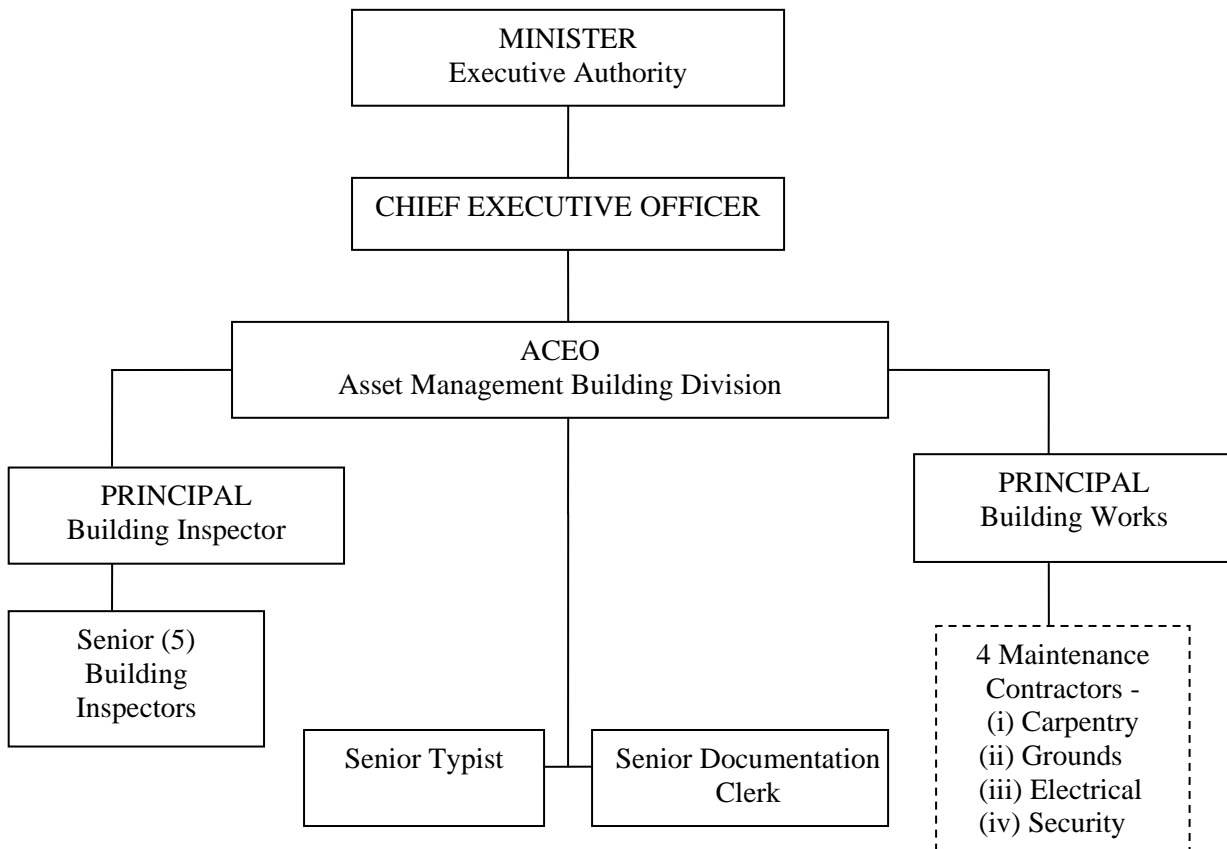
MINISTER
Executive Authority

CHIEF EXECUTIVE OFFICER

ACEO
Asset Management Building Division

PRINCIPAL
Building Inspector

Senior (5) Building Inspectors

Senior Typist

Senior Documentation Clerk

PRINCIPAL
Building Works

4 Maintenance Contractors -
(i) Carpentry
(ii) Grounds
(iii) Electrical
(iv) Security